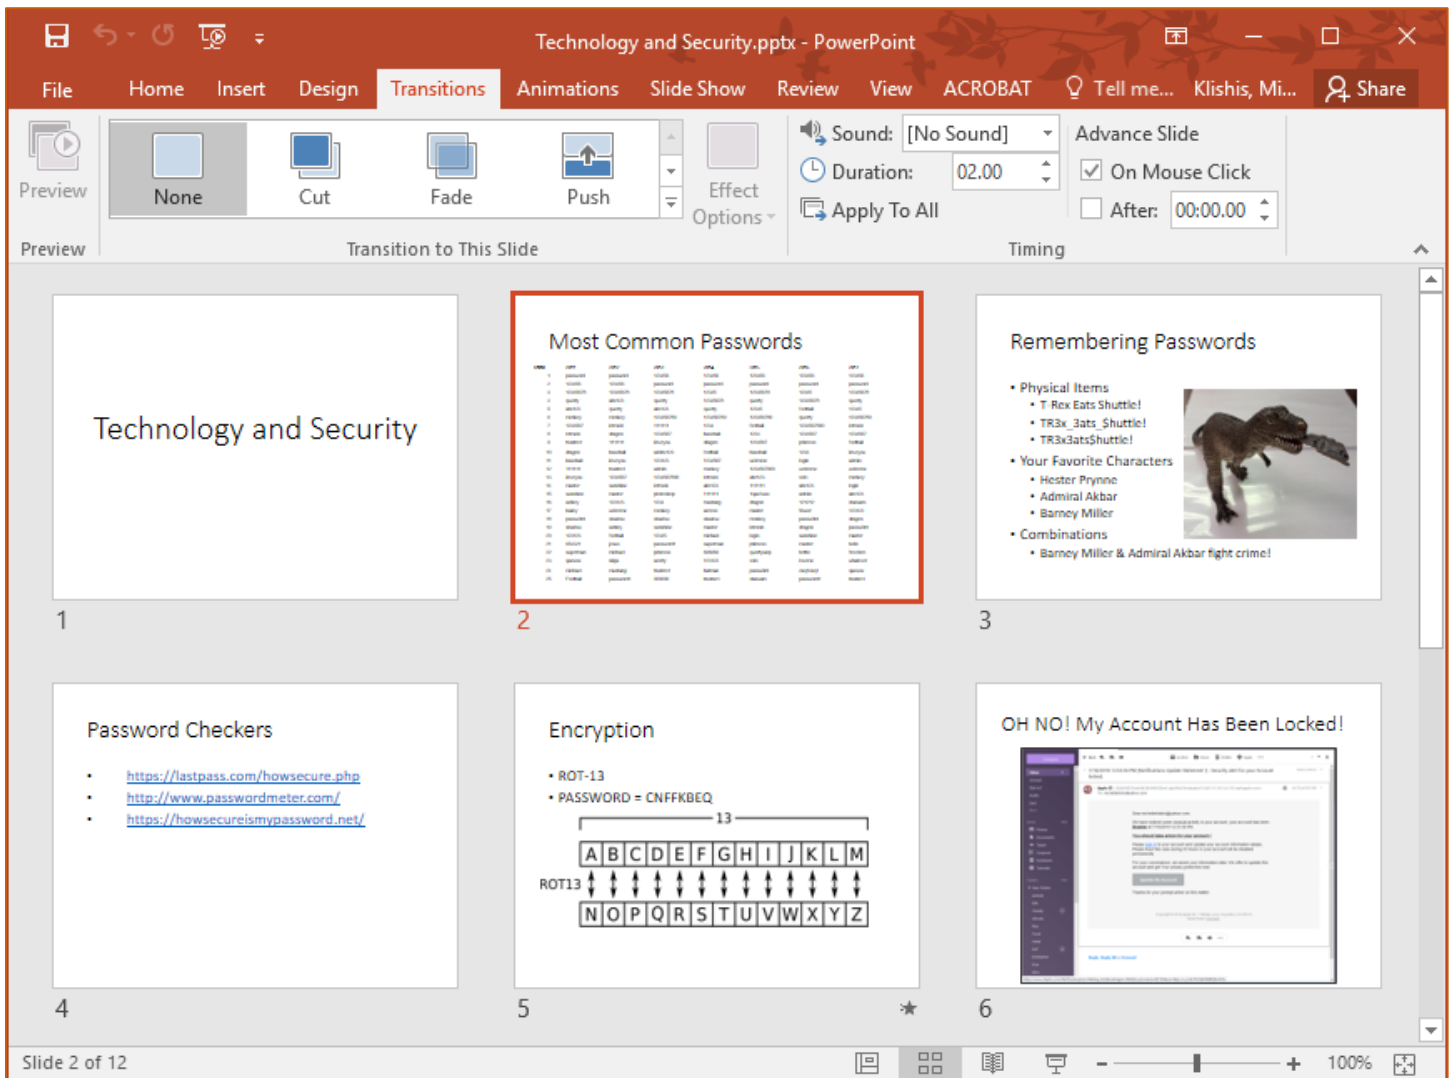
Technology and Security.pptx - PowerPoint

File Home Insert Design Transitions Animations Slide Show Review View ACROBAT Tell me... Klishis, Mi... Share

Preview
None Cut Fade Push
Effect Options
Sound: [No Sound]
Duration: 02.00
Apply To All
Advance Slide
On Mouse Click
After: 00:00.00
Preview
Transition to This Slide
Timing

Technology and Security
1

Most Common Passwords
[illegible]
2

Remembering Passwords
• Physical Items
• T-Rex Eats Shuttle!
• TR3x_3ats_Shuttle!
• TR3x3at$Shuttle!
• Your Favorite Characters
• Hester Prynne
• Admiral Akbar
• Barney Miller
• Combinations
• Barney Miller & Admiral Akbar fight crime!
3

Password Checkers
• https://lastpass.com/howsecure.php
• http://www.passwordmeter.com/
• https://howsecureismypassword.net/
4

Encryption
• ROT-13
• PASSWORD = CNFFJBEQ
13
| A | B | C | D | E | F | G | H | I | J | K | L | M |
|---|---|---|---|---|---|---|---|---|---|---|---|---|
| N | O | P | Q | R | S | T | U | V | W | X | Y | Z |
ROT13
5

OH NO! My Account Has Been Locked!
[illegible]
6

Slide 2 of 12
100%